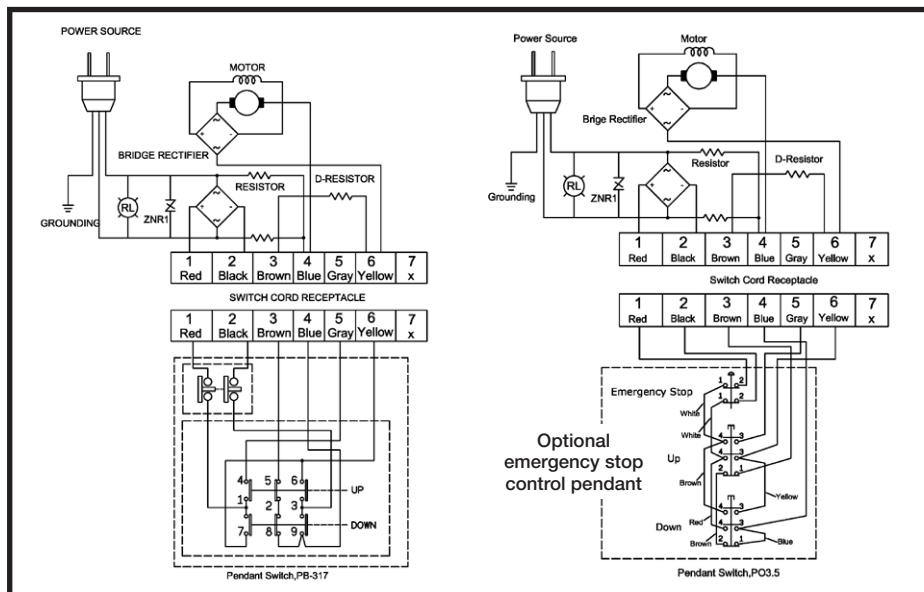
POWER SOURCE

MOTOR

BRIDGE RECTIFIER

RESISTOR

D-RESISTOR

GROUNDING

RL

ZNR1

| 1 Red | 2 Black | 3 Brown | 4 Blue | 5 Gray | 6 Yellow | 7 x |
|---|---|---|---|---|---|---|

SWITCH CORD RECEPTACLE

| 1 Red | 2 Black | 3 Brown | 4 Blue | 5 Gray | 6 Yellow | 7 x |
|---|---|---|---|---|---|---|

4 5 6 1 2 3 7 8 9

UP

DOWN

Pendant Switch,PB-317

Power Source

Motor

Brige Rectifier

Resistor

D-Resistor

Grounding

RL

ZNR1

| 1 Red | 2 Black | 3 Brown | 4 Blue | 5 Gray | 6 Yellow | 7 x |
|---|---|---|---|---|---|---|

Switch Cord Receptacle

| 1 Red | 2 Black | 3 Brown | 4 Blue | 5 Gray | 6 Yellow | 7 x |
|---|---|---|---|---|---|---|

Emergency Stop

White

White

Up

Brown

Yellow

Down

Red

Brown

Blue

Optional emergency stop control pendant

Pendant Switch,PO3.5